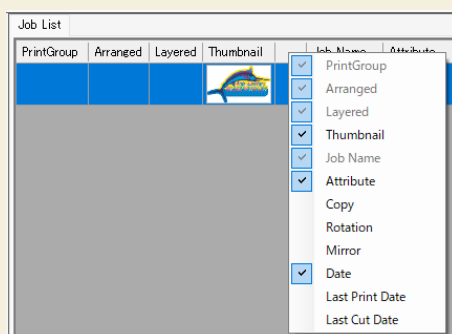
Job List

| PrintGroup | Arranged | Layered | Thumbnail | | Job Name | Attribute |
|---|---|---|---|---|---|---|

✓ PrintGroup
✓ Arranged
✓ Layered
✓ Thumbnail
✓ Job Name
✓ Attribute
Copy
Rotation
Mirror
✓ Date
Last Print Date
Last Cut Date